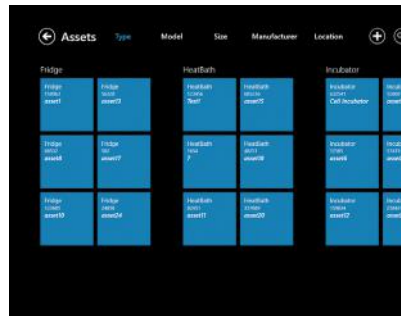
Assets Type Model Size Manufacturer Location

Fridge

Fridge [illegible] asset1

Fridge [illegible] asset3

Fridge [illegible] asset4

Fridge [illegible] asset7

Fridge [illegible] asset10

Fridge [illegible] asset24

HeatBath

HeatBath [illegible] Test1

HeatBath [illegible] asset5

HeatBath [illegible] 7

HeatBath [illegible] asset8

HeatBath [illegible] asset11

HeatBath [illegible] asset20

Incubator

Incubator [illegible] Cell Incubator

Incubator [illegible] asset6

Incubator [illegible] asset12

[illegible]